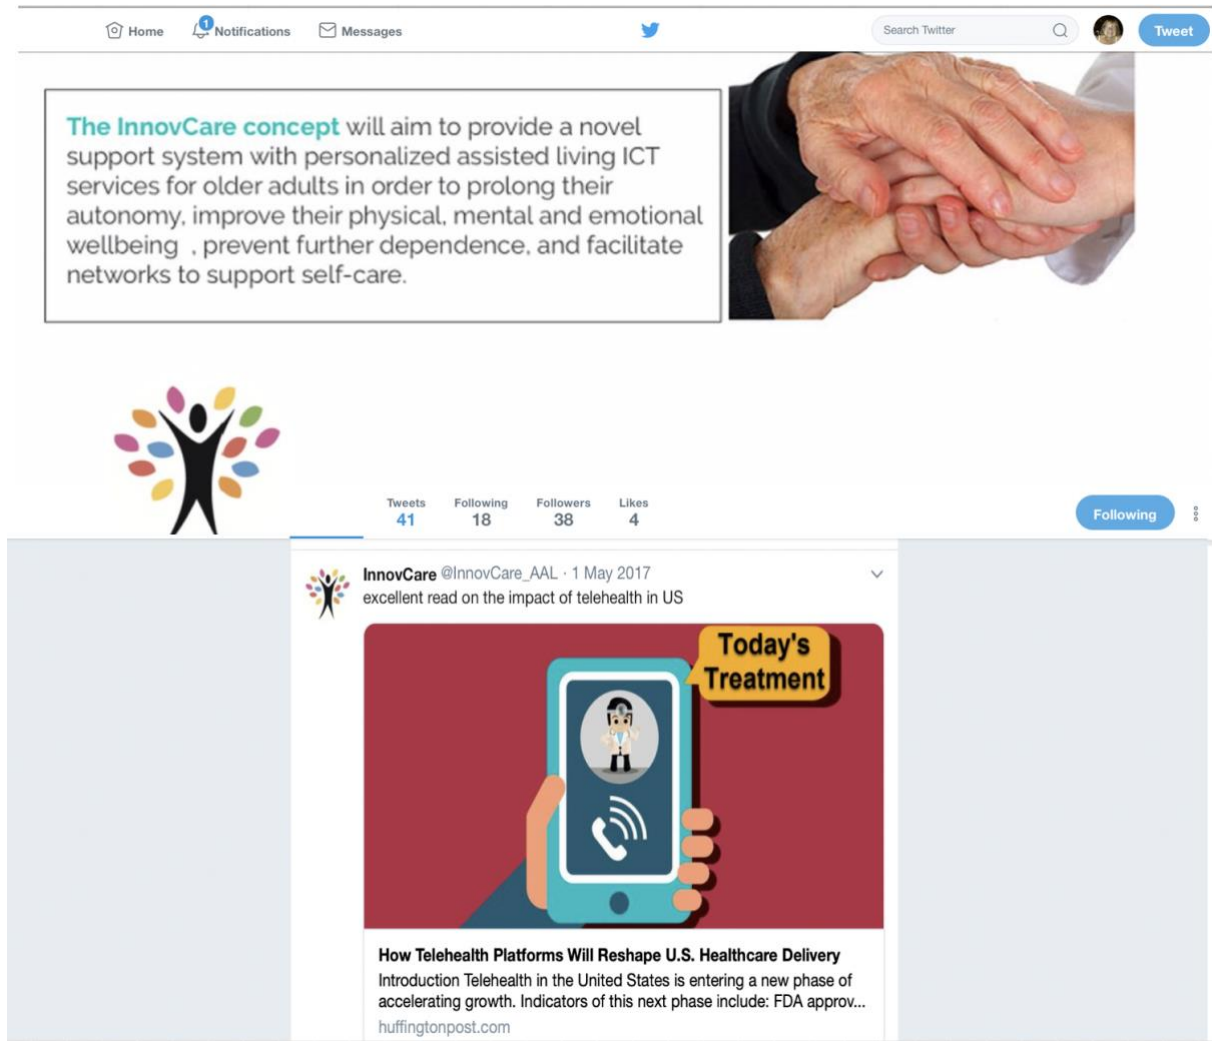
Home 1 Notifications Messages Search Twitter Tweet

The InnovCare concept will aim to provide a novel support system with personalized assisted living ICT services for older adults in order to prolong their autonomy, improve their physical, mental and emotional wellbeing , prevent further dependence, and facilitate networks to support self-care.

| Tweets | Following | Followers | Likes |
|---|---|---|---|
| 41 | 18 | 38 | 4 |

Following

InnovCare @InnovCare_AAL · 1 May 2017
excellent read on the impact of telehealth in US

Today's Treatment

How Telehealth Platforms Will Reshape U.S. Healthcare Delivery
Introduction Telehealth in the United States is entering a new phase of accelerating growth. Indicators of this next phase include: FDA approv...
huffingtonpost.com